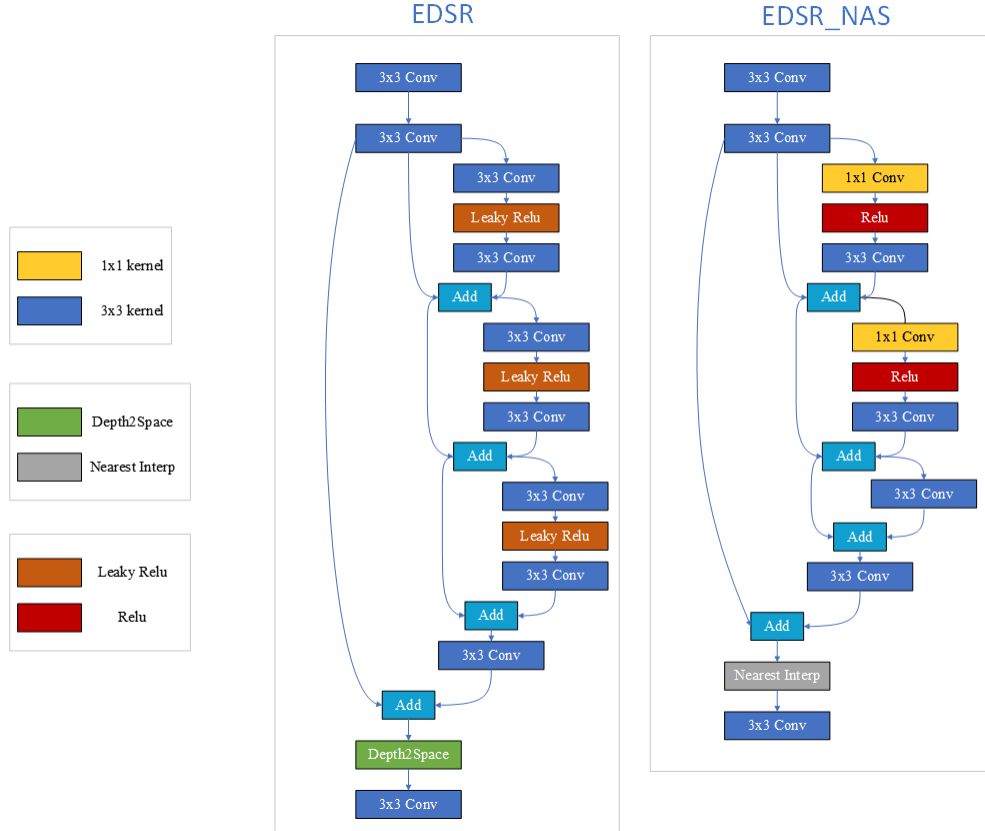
1x1 kernel
3x3 kernel

Depth2Space
Nearest Interp

Leaky Relu
Relu

EDSR

3x3 Conv
3x3 Conv
3x3 Conv
Leaky Relu
3x3 Conv
Add
3x3 Conv
Leaky Relu
3x3 Conv
Add
3x3 Conv
Leaky Relu
3x3 Conv
Add
3x3 Conv
Add
Depth2Space
3x3 Conv

EDSR_NAS

3x3 Conv
3x3 Conv
1x1 Conv
Relu
3x3 Conv
Add
1x1 Conv
Relu
3x3 Conv
Add
3x3 Conv
Add
3x3 Conv
Add
Nearest Interp
3x3 Conv